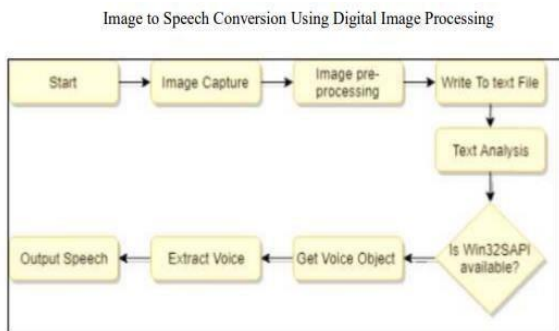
Image to Speech Conversion Using Digital Image Processing

Start

Image Capture

Image pre-processing

Write To text File

Text Analysis

Is Win32SAPI available?

Get Voice Object

Extract Voice

Output Speech